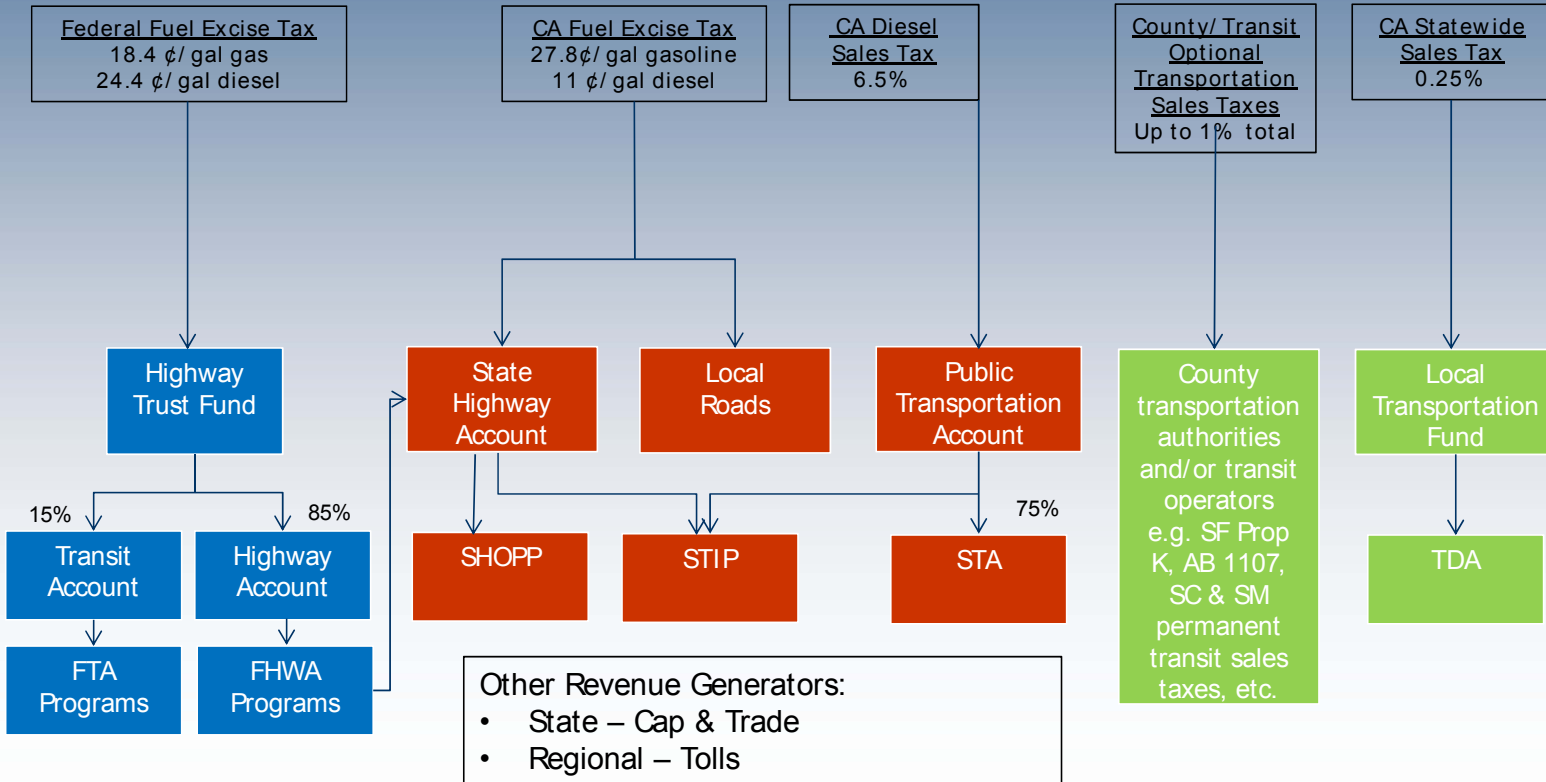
Federal Fuel Excise Tax
18.4 ¢/ gal gas
24.4 ¢/ gal diesel

CA Fuel Excise Tax
27.8¢/ gal gasoline
11 ¢/ gal diesel

CA Diesel Sales Tax
6.5%

County/ Transit Optional Transportation Sales Taxes
Up to 1% total

CA Statewide Sales Tax
0.25%

Highway Trust Fund

State Highway Account

Local Roads

Public Transportation Account

County transportation authorities and/or transit operators e.g. SF Prop K, AB 1107, SC & SM permanent transit sales taxes, etc.

Local Transportation Fund

15%

85%

Transit Account

Highway Account

SHOPP

STIP

75%

STA

TDA

FTA Programs

FHWA Programs

Other Revenue Generators:
• State – Cap & Trade
• Regional – Tolls